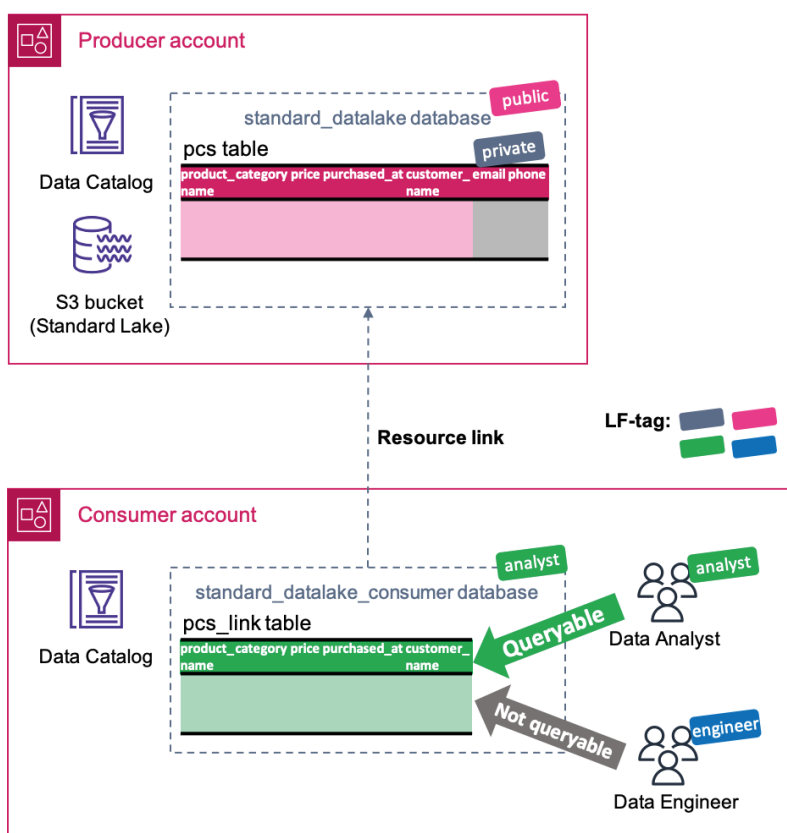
Producer account

Data Catalog

S3 bucket (Standard Lake)

standard_datalake database

public

pcs table

private

| product_category name | price | purchased_at | customer_name | email | phone |
|---|---|---|---|---|---|

Resource link

LF-tag:

Consumer account

Data Catalog

standard_datalake_consumer database

analyst

pcs_link table

| product_category name | price | purchased_at | customer_name |
|---|---|---|---|

Queryable

Not queryable

analyst

Data Analyst

engineer

Data Engineer